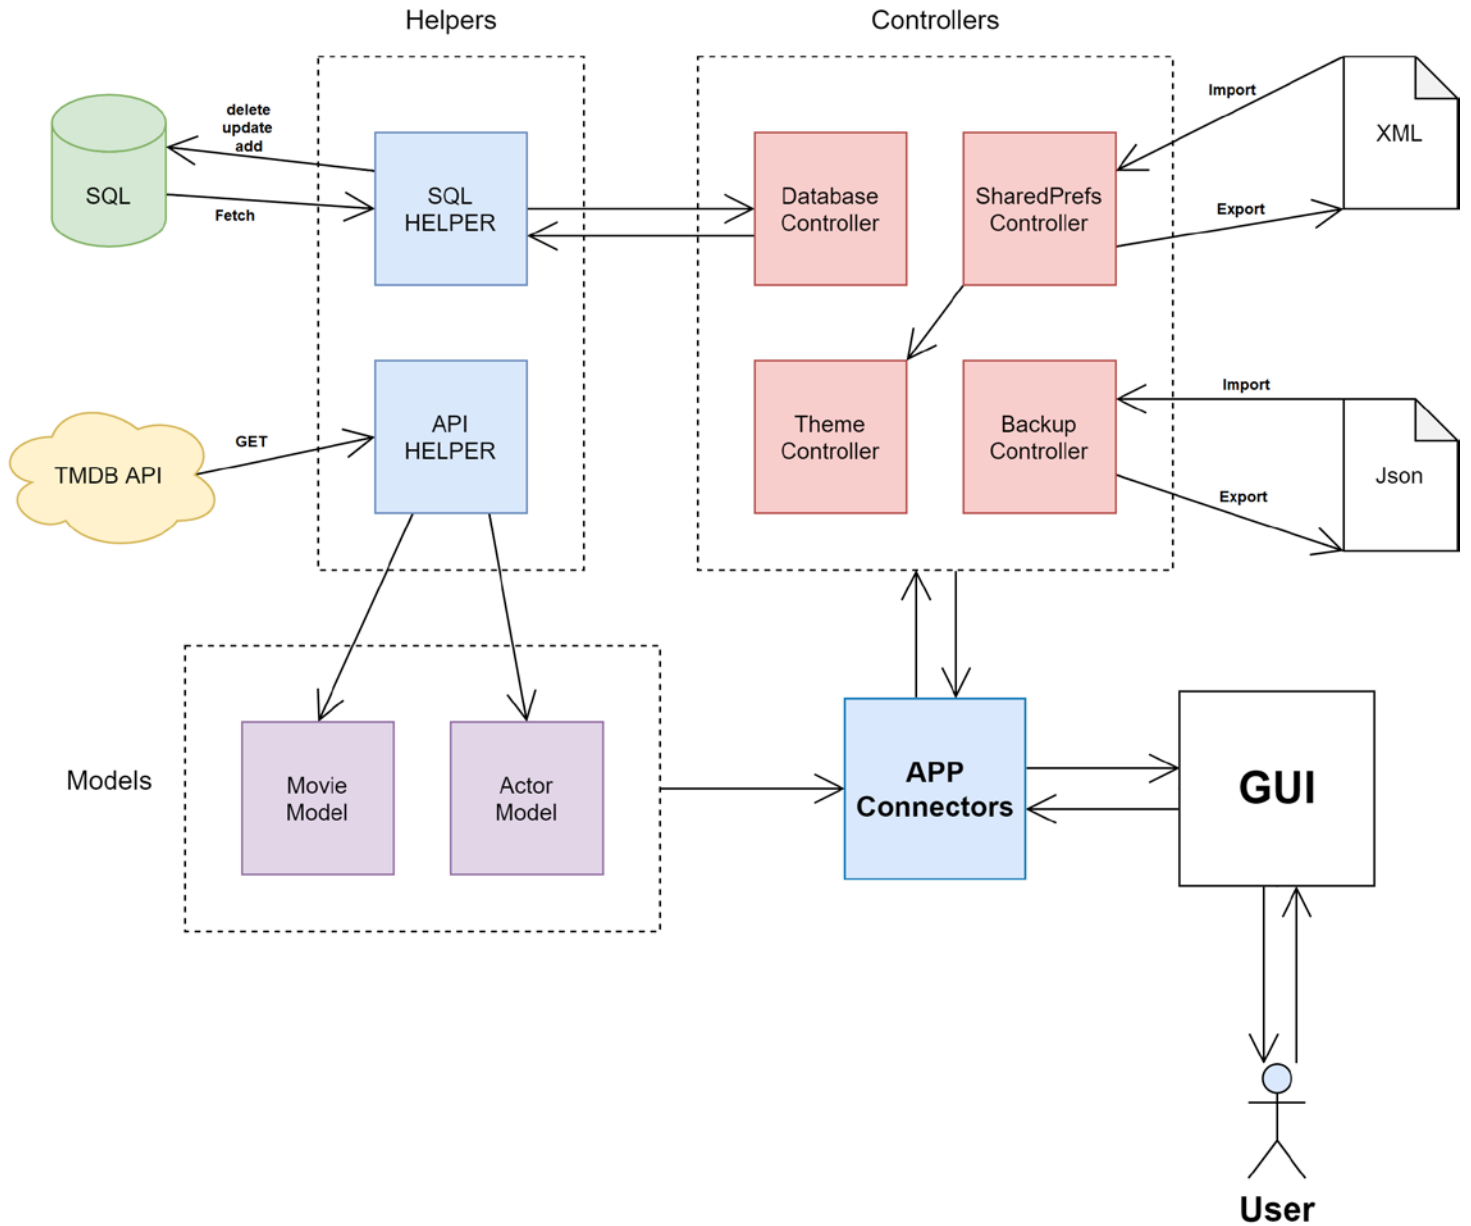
Helpers

Controllers

delete
update
add

SQL

Fetch

SQL HELPER

Database Controller

SharedPrefs Controller

Import

XML

Export

TMDB API

GET

API HELPER

Theme Controller

Backup Controller

Import

Json

Export

Models

Movie Model

Actor Model

APP Connectors

GUI

User